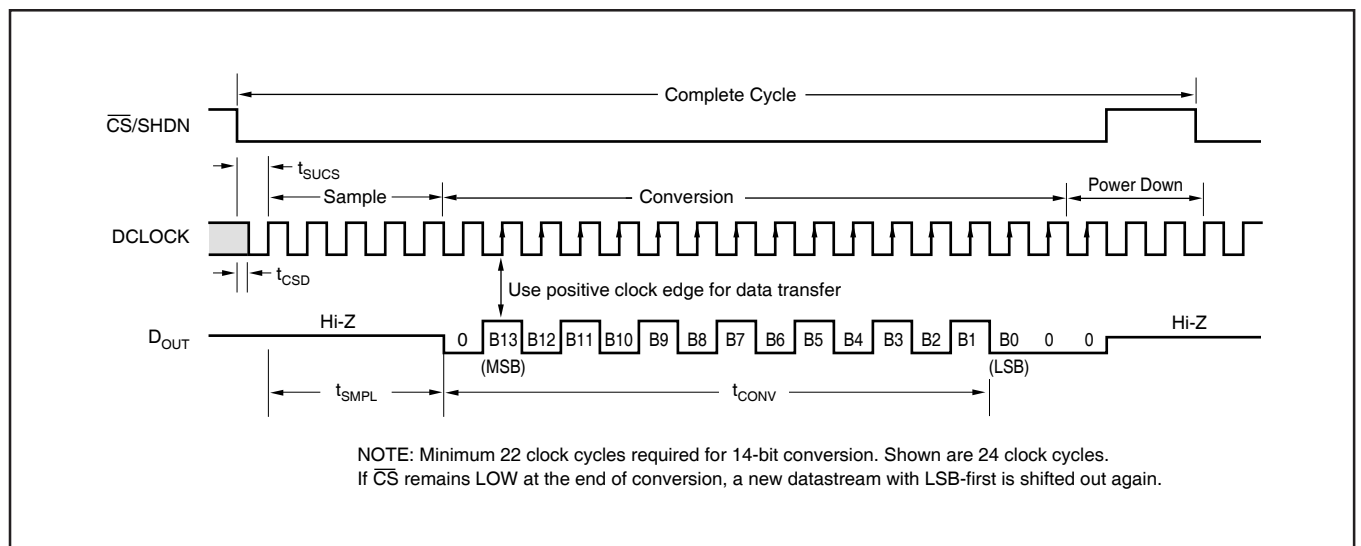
Complete Cycle

$\overline{CS}$/SHDN

$t_{SUCS}$

Sample

Conversion

Power Down

DCLOCK

$t_{CSD}$

Use positive clock edge for data transfer

$D_{OUT}$

Hi-Z

0 B13 B12 B11 B10 B9 B8 B7 B6 B5 B4 B3 B2 B1 B0 0 0

Hi-Z

(MSB)

(LSB)

$t_{SMPL}$

$t_{CONV}$

NOTE: Minimum 22 clock cycles required for 14-bit conversion. Shown are 24 clock cycles. If $\overline{CS}$ remains LOW at the end of conversion, a new datastream with LSB-first is shifted out again.